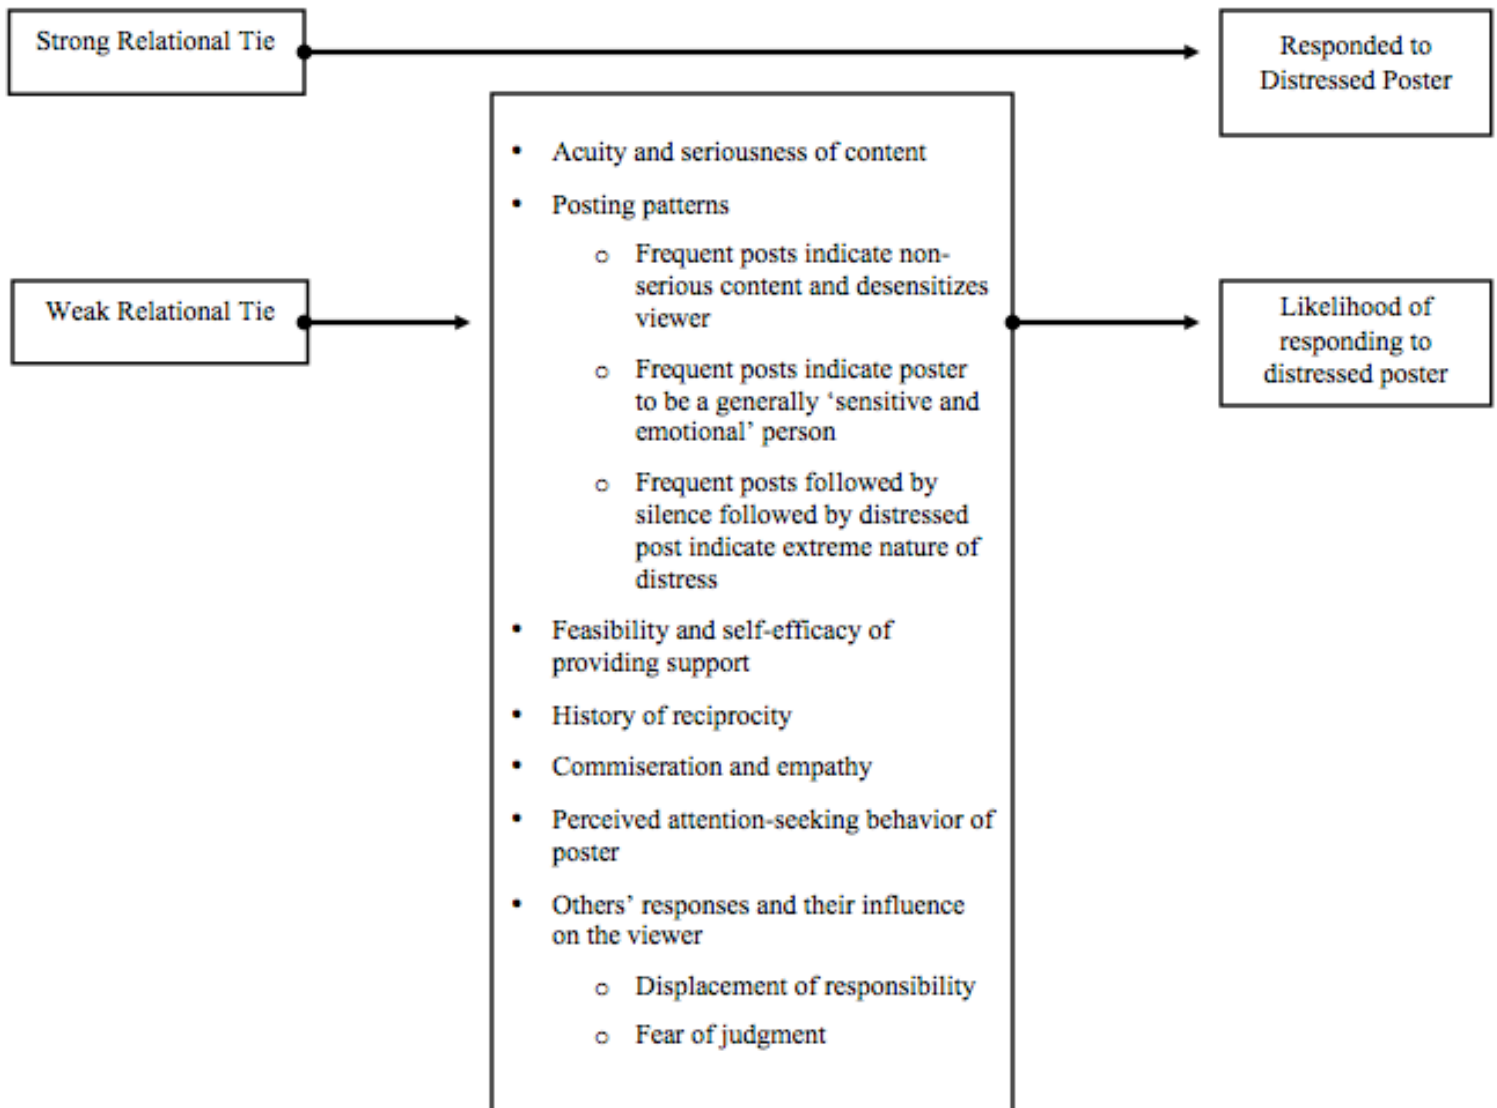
Strong Relational Tie

Responded to Distressed Poster

Weak Relational Tie

- Acuity and seriousness of content
- Posting patterns
  - Frequent posts indicate non-serious content and desensitizes viewer
  - Frequent posts indicate poster to be a generally 'sensitive and emotional' person
  - Frequent posts followed by silence followed by distressed post indicate extreme nature of distress
- Feasibility and self-efficacy of providing support
- History of reciprocity
- Commiseration and empathy
- Perceived attention-seeking behavior of poster
- Others' responses and their influence on the viewer
  - Displacement of responsibility
  - Fear of judgment

Likelihood of responding to distressed poster